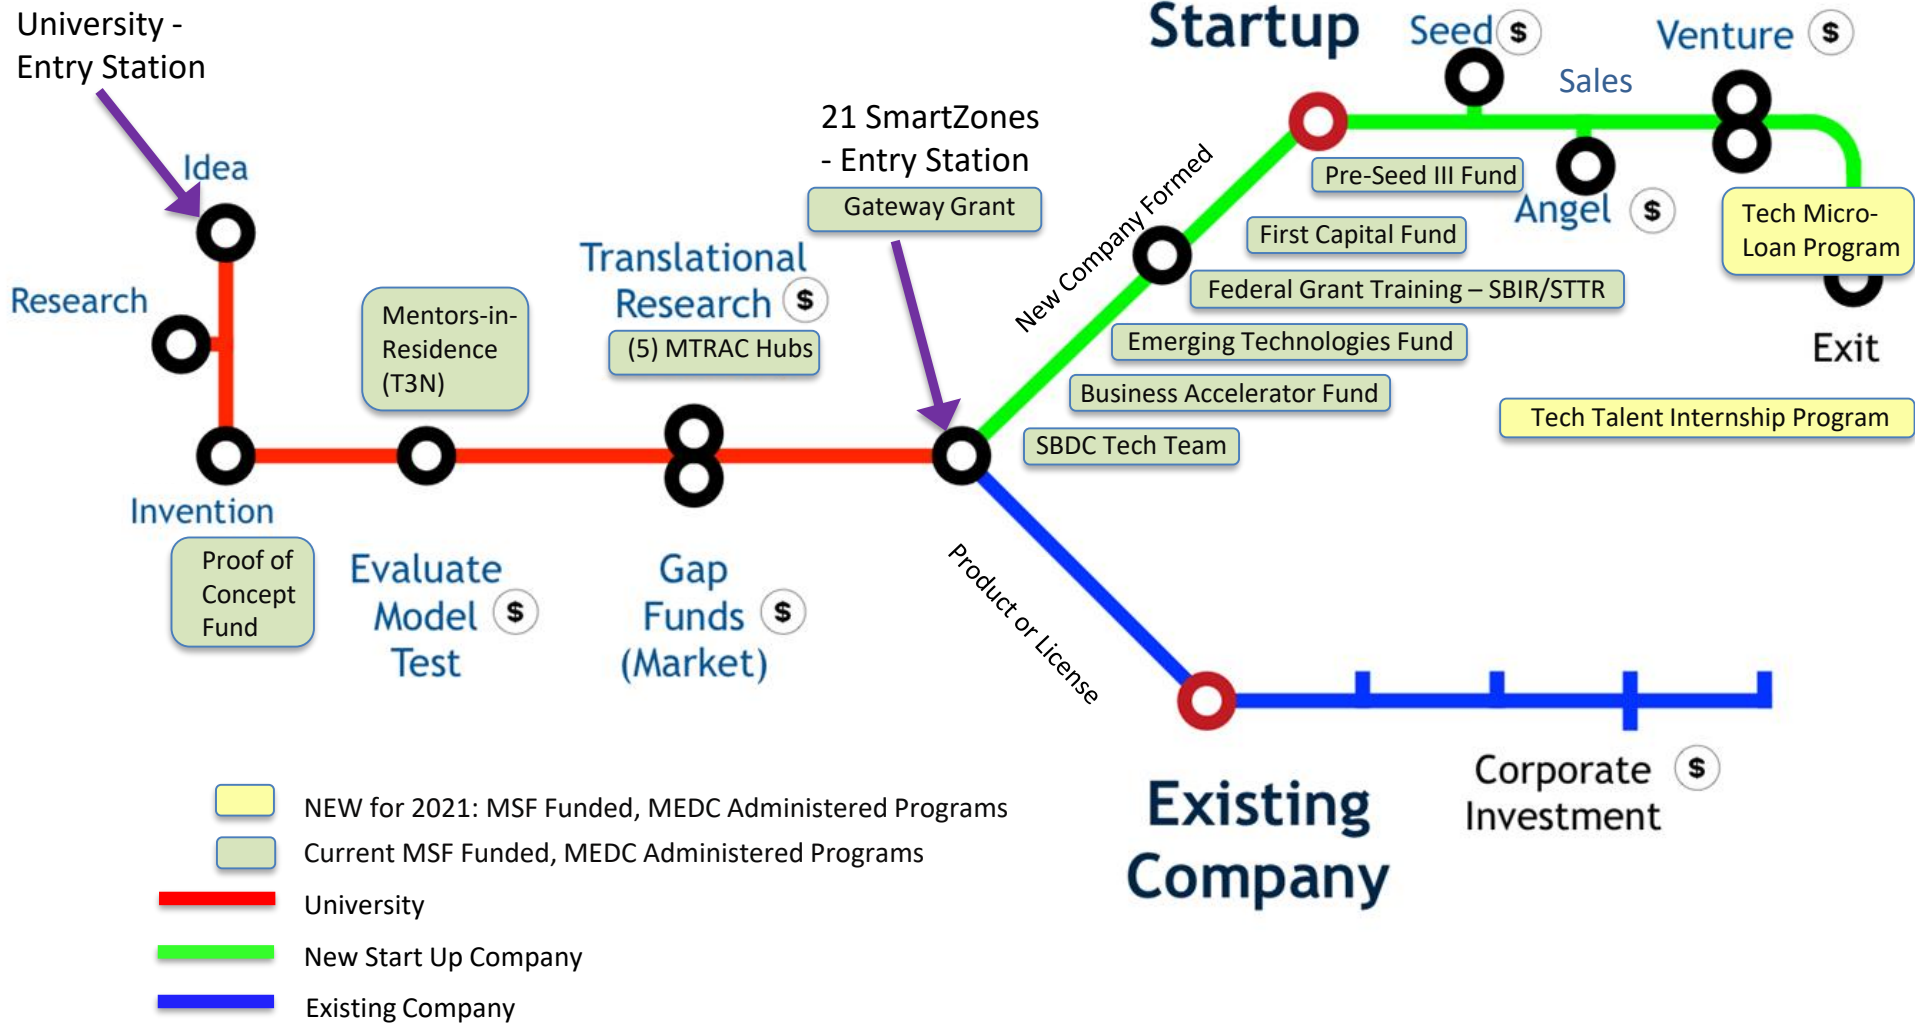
University - Entry Station

Idea

Research

Invention

Proof of Concept Fund

Mentors-in-Residence (T3N)

Evaluate Model Test $

Translational Research $

(5) MTRAC Hubs

Gap Funds (Market) $

21 SmartZones - Entry Station

Gateway Grant

New Company Formed

Startup

Seed $

Sales

Venture $

Pre-Seed III Fund

Angel $

First Capital Fund

Federal Grant Training – SBIR/STTR

Emerging Technologies Fund

Business Accelerator Fund

SBDC Tech Team

Tech Micro-Loan Program

Exit

Tech Talent Internship Program

Product or License

Existing Company

Corporate Investment $

NEW for 2021: MSF Funded, MEDC Administered Programs

Current MSF Funded, MEDC Administered Programs

University

New Start Up Company

Existing Company